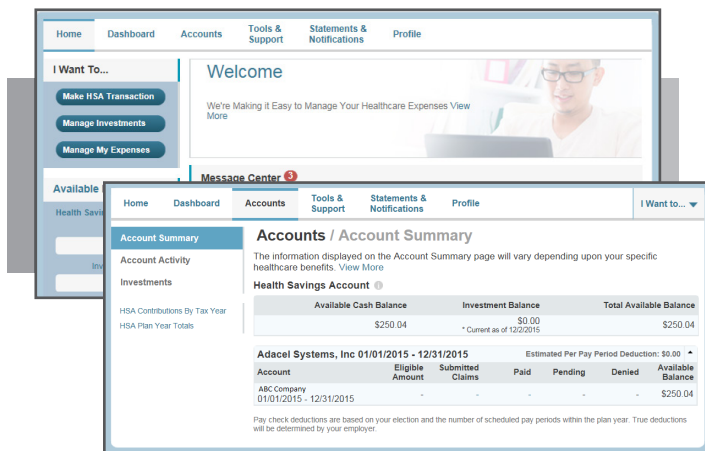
Home Dashboard Accounts Tools & Support Statements & Notifications Profile

I Want To...

Make HSA Transaction

Manage Investments

Manage My Expenses

Welcome

We're Making it Easy to Manage Your Healthcare Expenses View More

Message Center 3

Available

Health Savi

Inv

Home Dashboard Accounts Tools & Support Statements & Notifications Profile I Want to...

Account Summary

Account Activity

Investments

HSA Contributions By Tax Year

HSA Plan Year Totals

Accounts / Account Summary

The information displayed on the Account Summary page will vary depending upon your specific healthcare benefits. View More

Health Savings Account

| Available Cash Balance | Investment Balance | Total Available Balance |
|---|---|---|
| $250.04 | $0.00 * Current as of 12/2/2015 | $250.04 |

Adacel Systems, Inc 01/01/2015 - 12/31/2015

Estimated Per Pay Period Deduction: $0.00

| Account | Eligible Amount | Submitted Claims | Paid | Pending | Denied | Available Balance |
|---|---|---|---|---|---|---|
| ABC Company 01/01/2015 - 12/31/2015 | - | - | - | - | - | $250.04 |

Pay check deductions are based on your election and the number of scheduled pay periods within the plan year. True deductions will be determined by your employer.